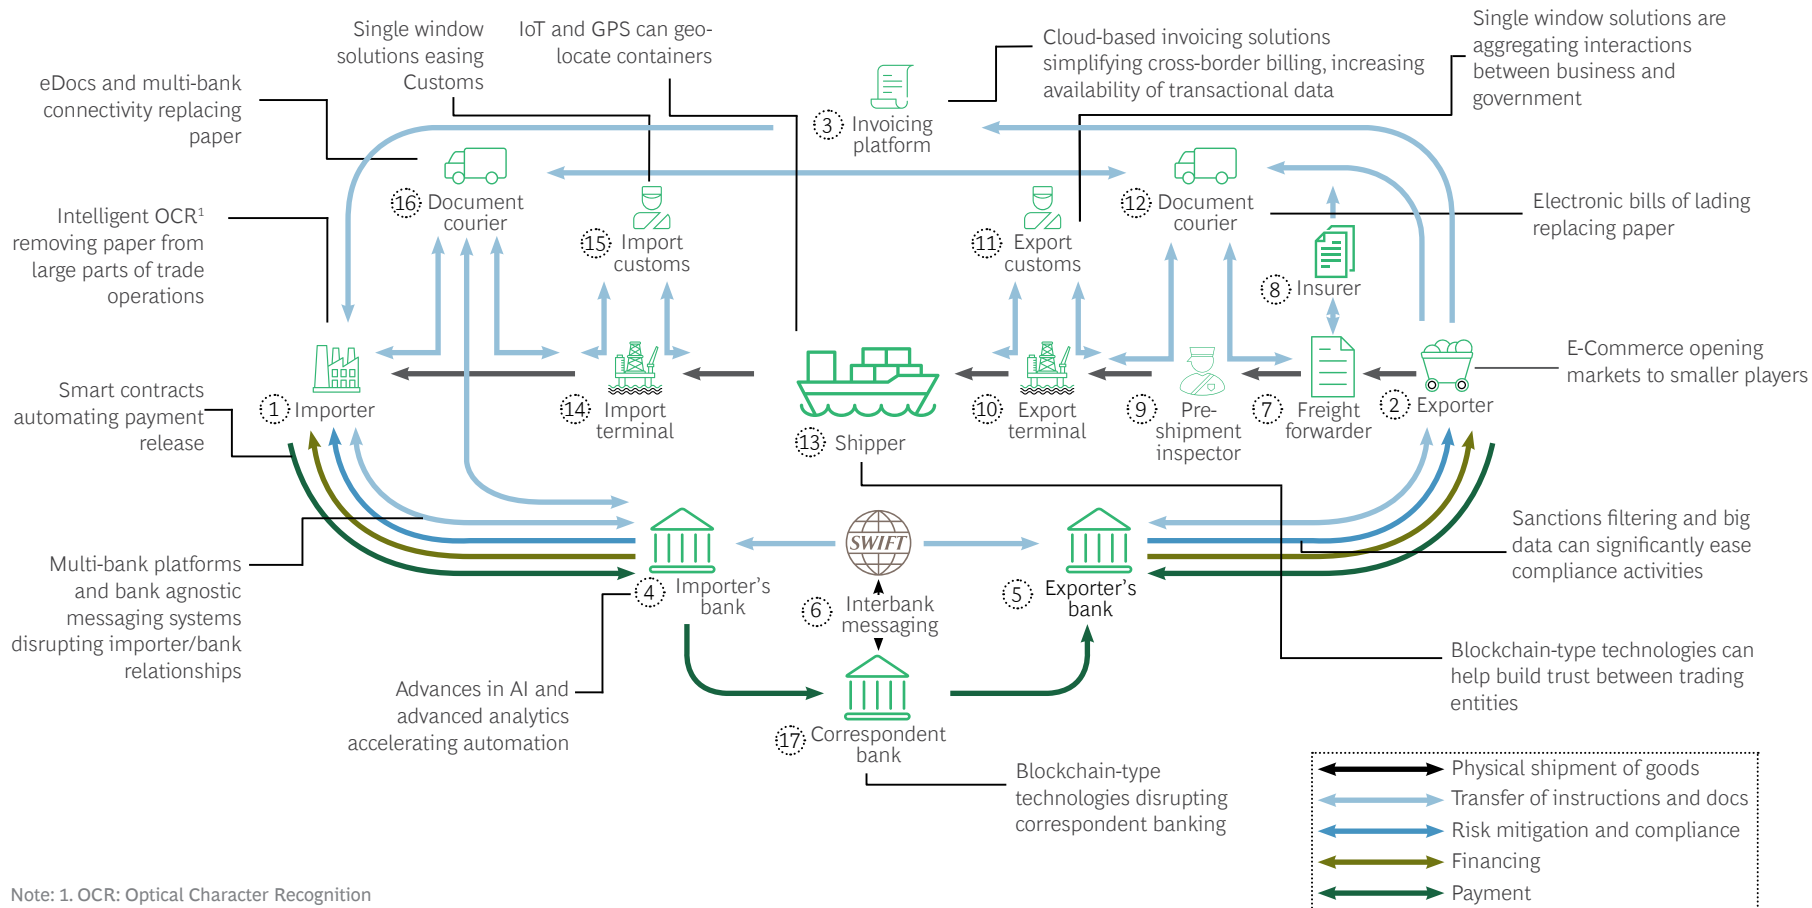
Single window solutions easing Customs

IoT and GPS can geo-locate containers

Cloud-based invoicing solutions simplifying cross-border billing, increasing availability of transactional data

Single window solutions are aggregating interactions between business and government

eDocs and multi-bank connectivity replacing paper

3 Invoicing platform

16 Document courier

12 Document courier

Electronic bills of lading replacing paper

Intelligent OCR$^1$ removing paper from large parts of trade operations

15 Import customs

11 Export customs

8 Insurer

E-Commerce opening markets to smaller players

Smart contracts automating payment release

1 Importer

14 Import terminal

13 Shipper

10 Export terminal

9 Pre-shipment inspector

7 Freight forwarder

2 Exporter

Sanctions filtering and big data can significantly ease compliance activities

SWIFT

Multi-bank platforms and bank agnostic messaging systems disrupting importer/bank relationships

4 Importer's bank

6 Interbank messaging

5 Exporter's bank

Blockchain-type technologies can help build trust between trading entities

Advances in AI and advanced analytics accelerating automation

17 Correspondent bank

Blockchain-type technologies disrupting correspondent banking

Physical shipment of goods
Transfer of instructions and docs
Risk mitigation and compliance
Financing
Payment

Note: 1. OCR: Optical Character Recognition